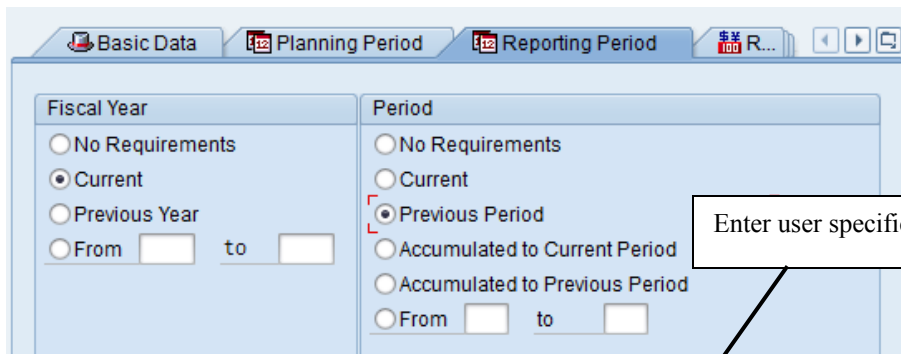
Basic Data
Planning Period
Reporting Period
R...

Fiscal Year
No Requirements
Current
Previous Year
From to

Period
No Requirements
Current
Previous Period
Accumulated to Current Period
Accumulated to Previous Period
From to

Enter user specifi